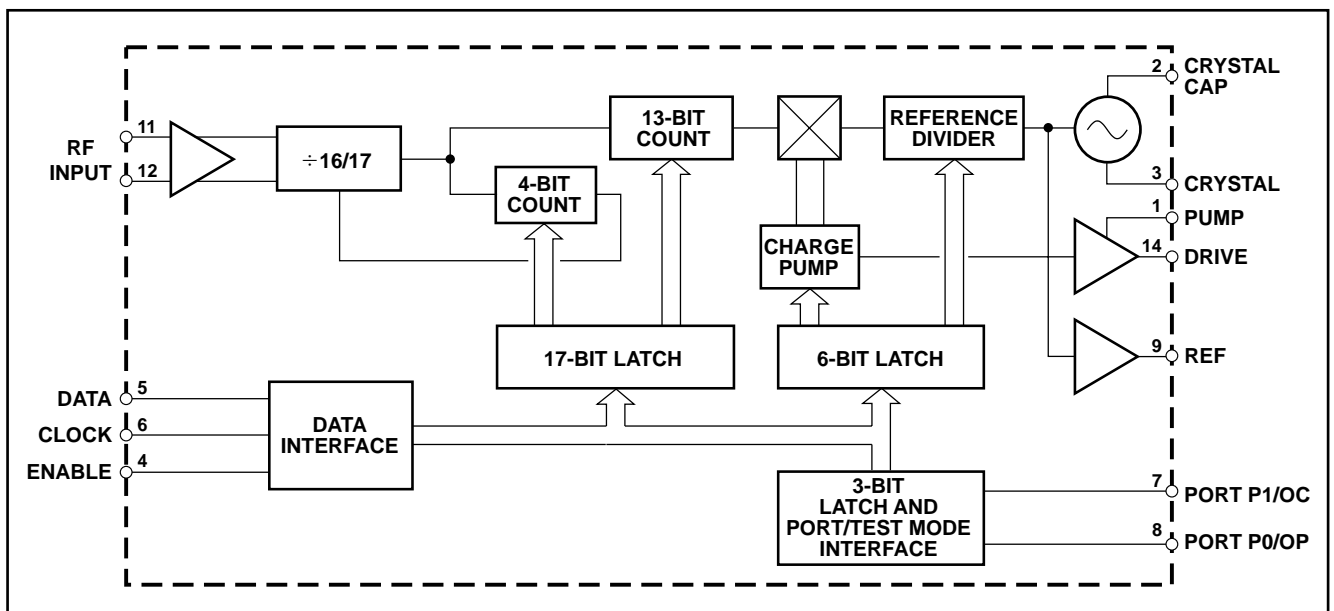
RF INPUT
11
12
$\div$16/17
13-BIT COUNT
4-BIT COUNT
REFERENCE DIVIDER
2 CRYSTAL CAP
3 CRYSTAL
CHARGE PUMP
1 PUMP
14 DRIVE
17-BIT LATCH
6-BIT LATCH
9 REF
DATA 5
CLOCK 6
ENABLE 4
DATA INTERFACE
3-BIT LATCH AND PORT/TEST MODE INTERFACE
7 PORT P1/OC
8 PORT P0/OP